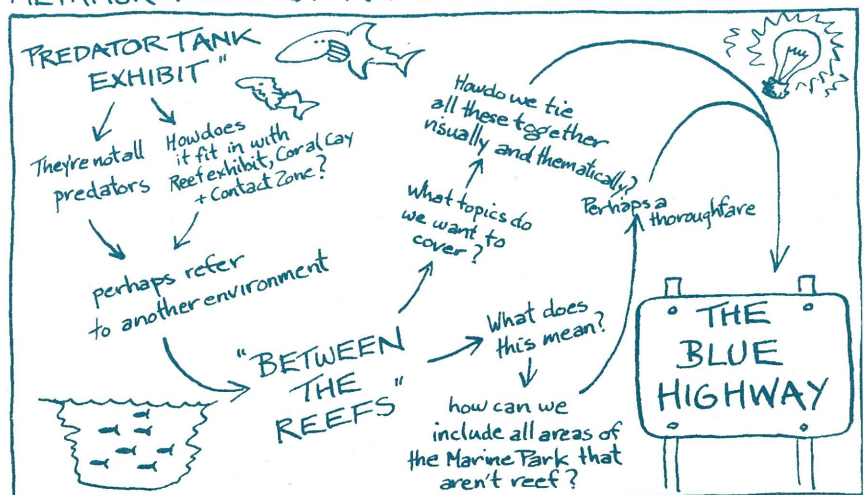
"PREDATOR TANK EXHIBIT"

They're not all predators

How does it fit in with Reef exhibit, Coral Cay + Contact Zone?

perhaps refer to another environment

"BETWEEN THE REEFS"

What topics do we want to cover?

How do we tie all these together visually and thematically?

Perhaps a thoroughfare

What does this mean?

how can we include all areas of the Marine Park that aren't reef?

THE BLUE HIGHWAY